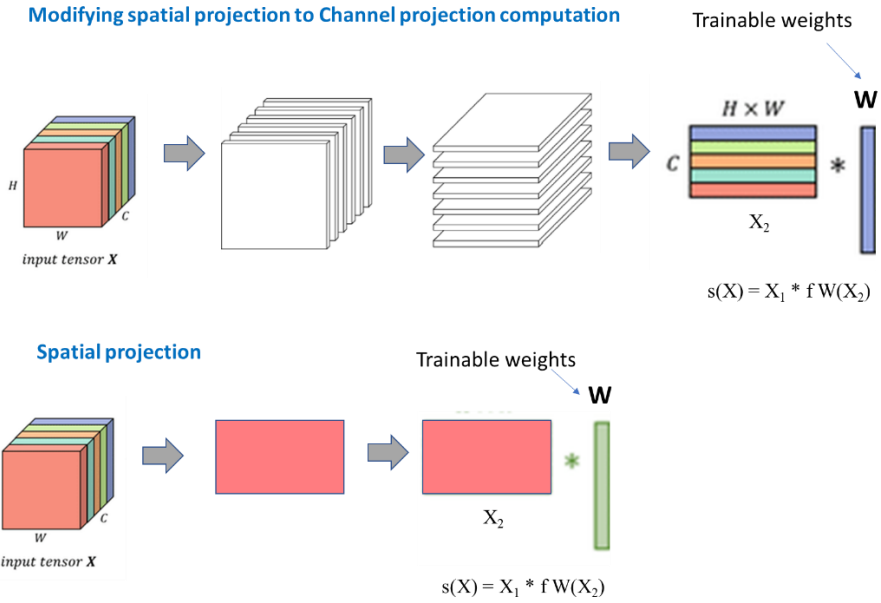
Modifying spatial projection to Channel projection computation

Trainable weights

W

H

C

W

input tensor X

$H \times W$

C

*

$X_2$

$s(X) = X_1 * f\,W(X_2)$

Spatial projection

Trainable weights

W

C

W

input tensor X

*

$X_2$

$s(X) = X_1 * f\,W(X_2)$